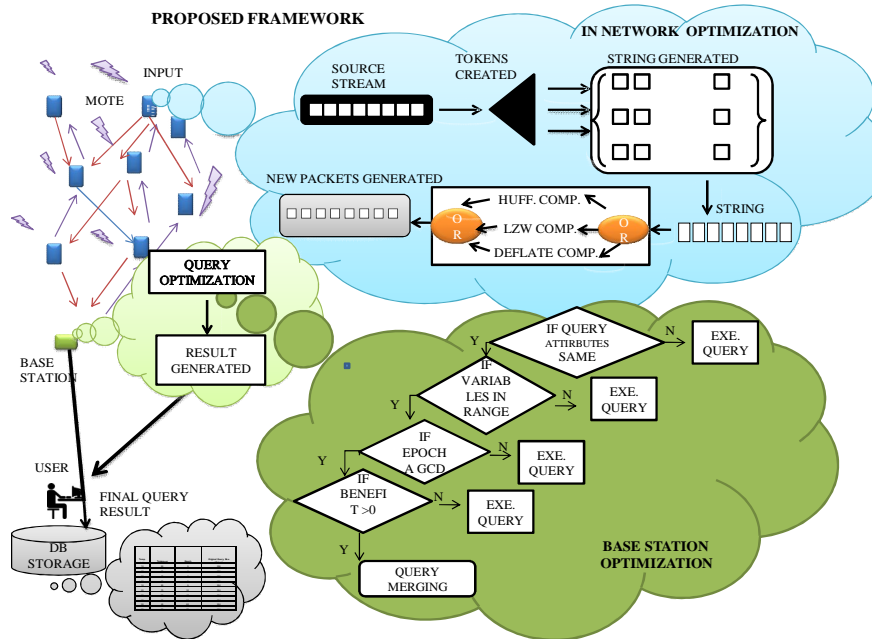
PROPOSED FRAMEWORK

IN NETWORK OPTIMIZATION

INPUT

MOTE

SOURCE STREAM

TOKENS CREATED

STRING GENERATED

NEW PACKETS GENERATED

HUFF. COMP.

LZW COMP.

DEFLATE COMP.

O R

O R

STRING

QUERY OPTIMIZATION

RESULT GENERATED

BASE STATION

USER

FINAL QUERY RESULT

DB STORAGE

IF QUERY ATTIRBUTES SAME

Y

N

EXE. QUERY

IF VARIAB LES IN RANGE

Y

N

EXE. QUERY

IF EPOCH A GCD

Y

N

EXE. QUERY

IF BENEFI T >0

N

EXE. QUERY

Y

QUERY MERGING

BASE STATION OPTIMIZATION